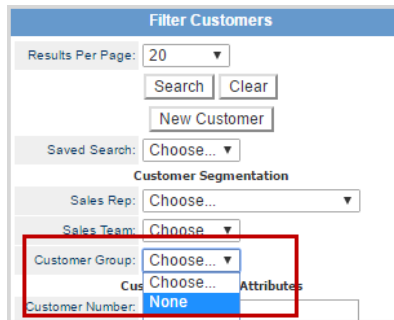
Filter Customers

Results Per Page: 20

Search Clear

New Customer

Saved Search: Choose...

Customer Segmentation

Sales Rep: Choose...

Sales Team: Choose

Customer Group: Choose...

Choose...

None

Cus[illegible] Attributes

Customer Number: